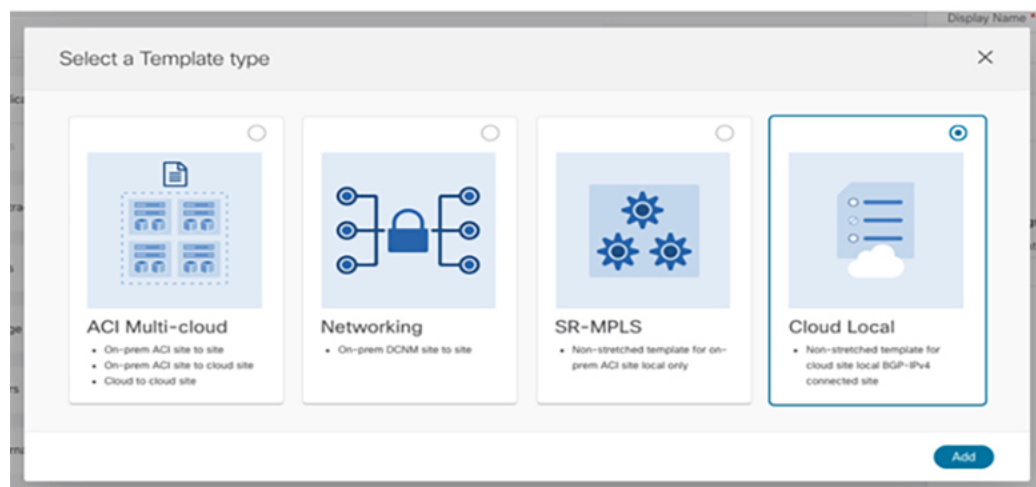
Display Name *

Select a Template type

×

ACI Multi-cloud
• On-prem ACI site to site
• On-prem ACI site to cloud site
• Cloud to cloud site

Networking
• On-prem DCNM site to site

SR-MPLS
• Non-stretched template for on-prem ACI site local only

Cloud Local
• Non-stretched template for cloud site local BGP-IPv4 connected site

Add